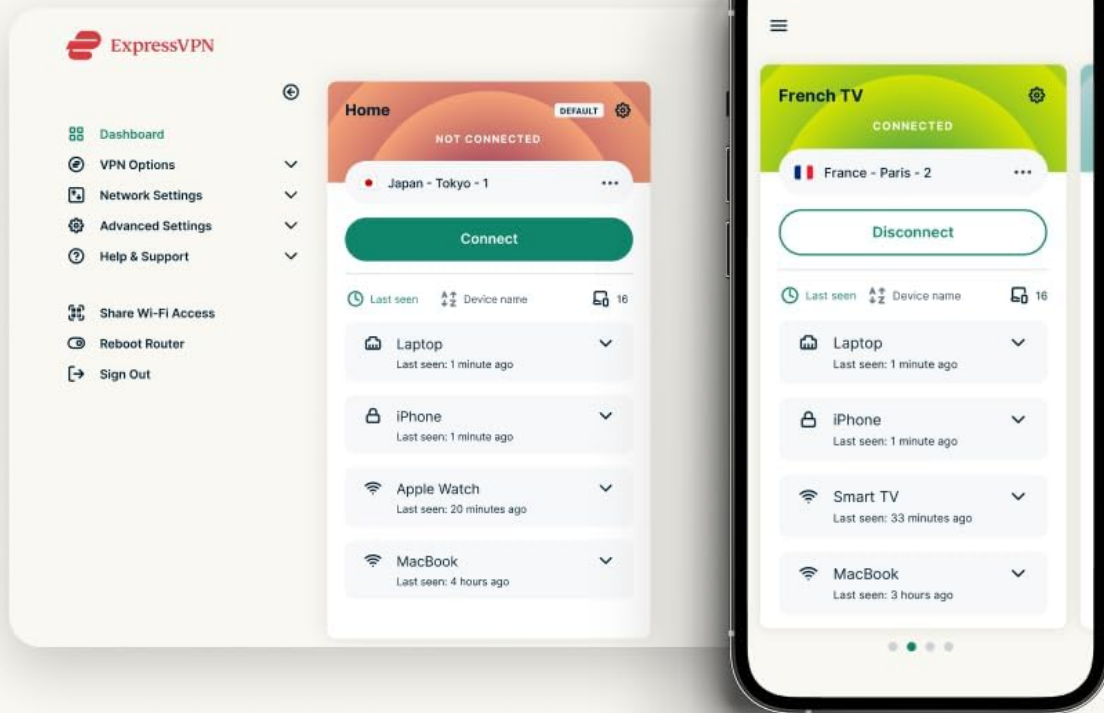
ExpressVPN

Dashboard
VPN Options
Network Settings
Advanced Settings
Help & Support

Share Wi-Fi Access
Reboot Router
Sign Out

Home
DEFAULT
NOT CONNECTED
Japan - Tokyo - 1
Connect
Last seen
Device name
16
Laptop
Last seen: 1 minute ago
iPhone
Last seen: 1 minute ago
Apple Watch
Last seen: 20 minutes ago
MacBook
Last seen: 4 hours ago

French TV
CONNECTED
France - Paris - 2
Disconnect
Last seen
Device name
16
Laptop
Last seen: 1 minute ago
iPhone
Last seen: 1 minute ago
Smart TV
Last seen: 33 minutes ago
MacBook
Last seen: 3 hours ago